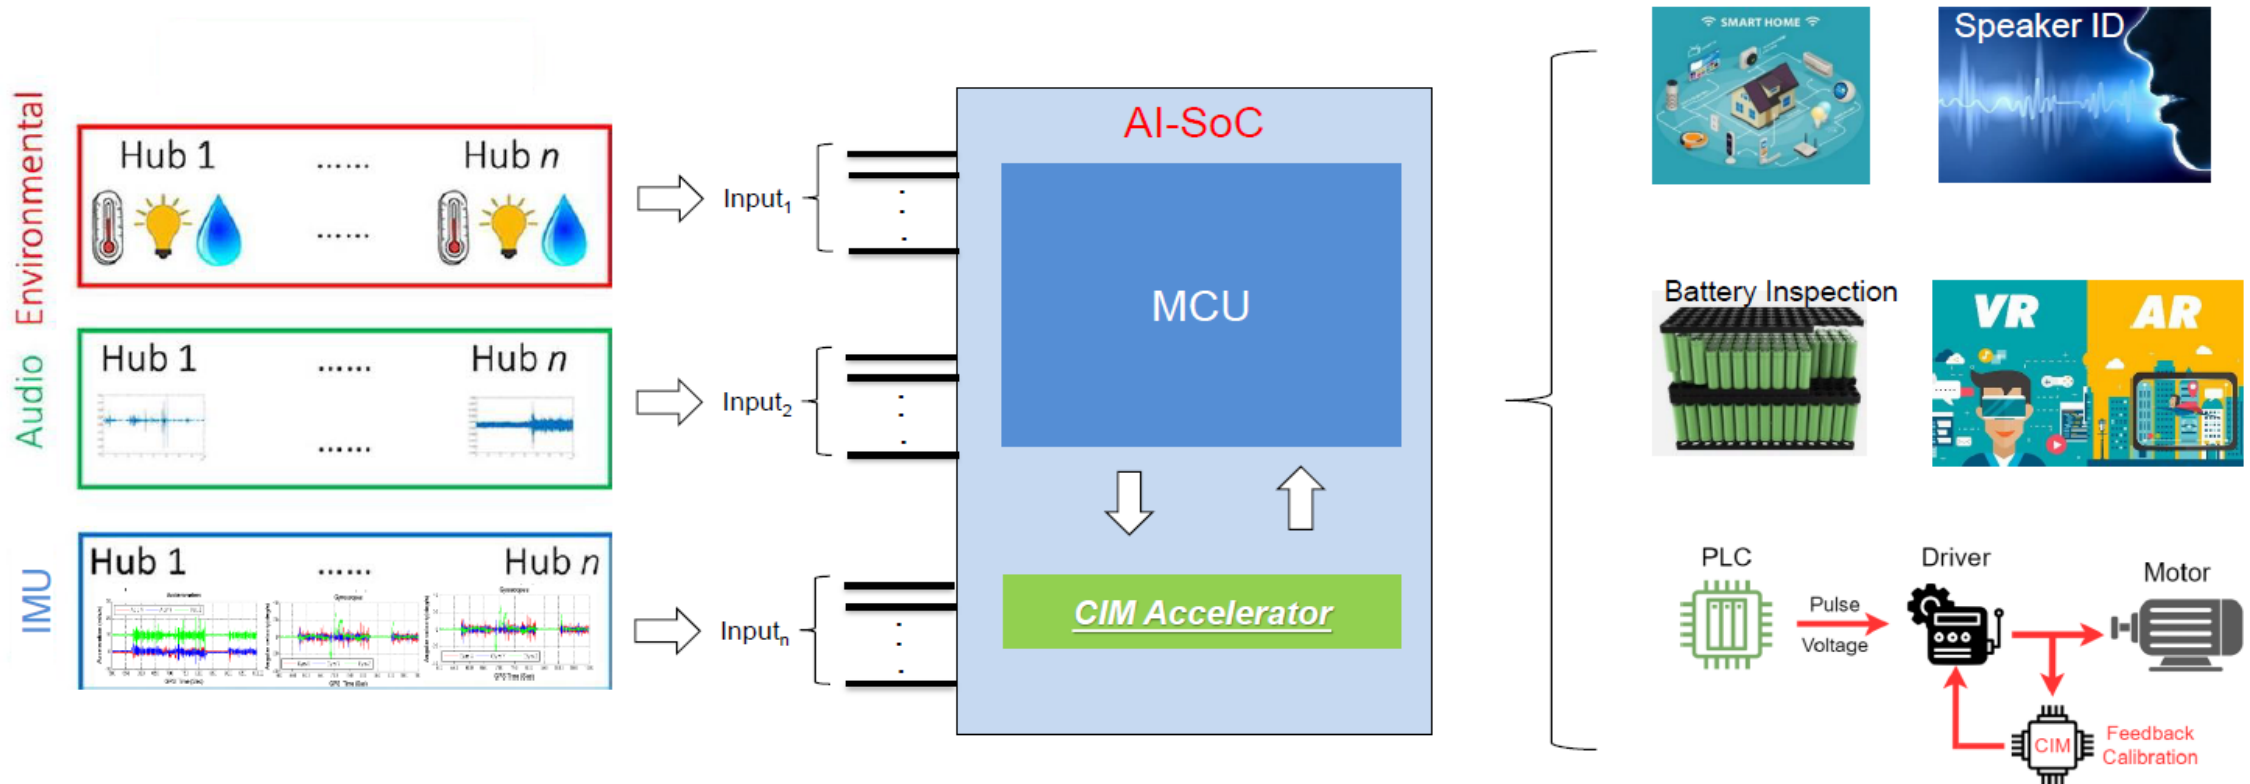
Environmental

Hub 1 ...... Hub $n$

......

Audio

Hub 1 ...... Hub $n$

......

IMU

Hub 1 ...... Hub $n$

Input$_1$

Input$_2$

Input$_n$

AI-SoC

MCU

CIM Accelerator

SMART HOME

Speaker ID

Battery Inspection

VR

AR

PLC

Pulse

Voltage

Driver

Motor

CIM

Feedback Calibration